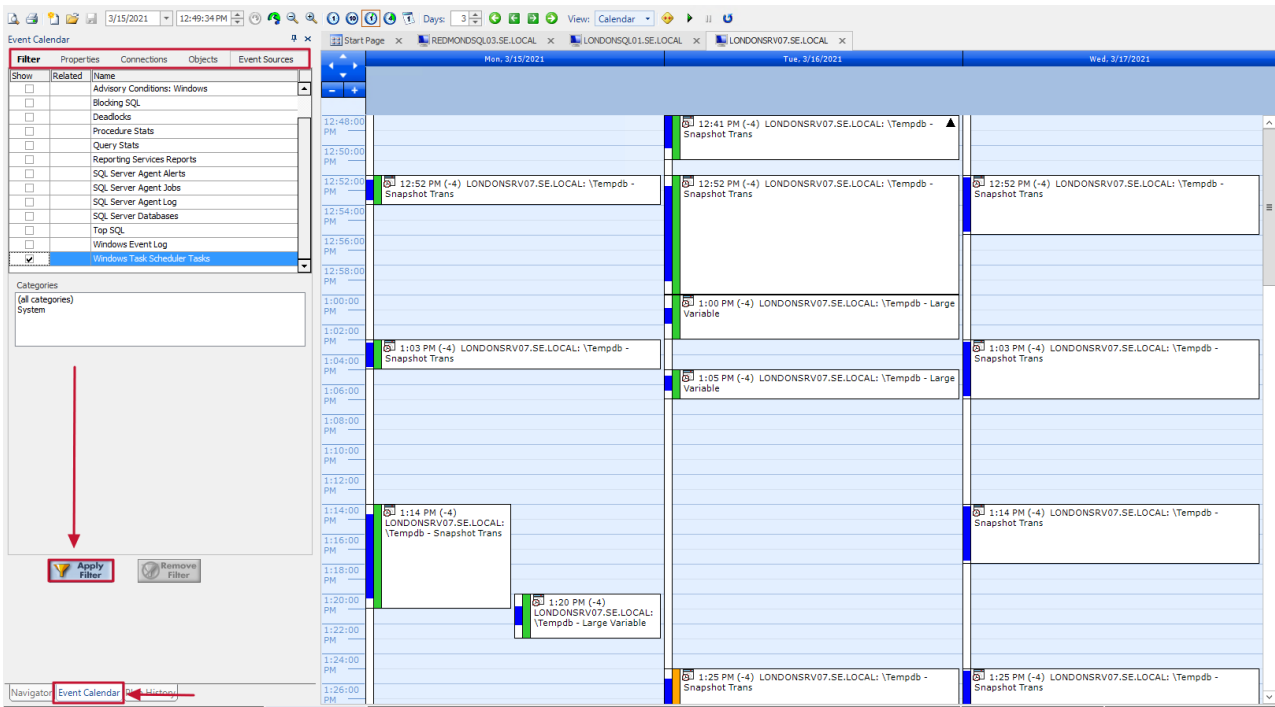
3/15/2021 12:49:34 PM Days: 3 View: Calendar

Event Calendar

Filter Properties Connections Objects Event Sources

| Show | Related | Name |
|---|---|---|
| ☐ | | Advisory Conditions: Windows |
| ☐ | | Blocking SQL |
| ☐ | | Deadlocks |
| ☐ | | Procedure Stats |
| ☐ | | Query Stats |
| ☐ | | Reporting Services Reports |
| ☐ | | SQL Server Agent Alerts |
| ☐ | | SQL Server Agent Jobs |
| ☐ | | SQL Server Agent Log |
| ☐ | | SQL Server Databases |
| ☐ | | Top SQL |
| ☐ | | Windows Event Log |
| ☑ | | Windows Task Scheduler Tasks |

Categories
(all categories)
System

Apply Filter
Remove Filter

Navigator Event Calendar Plan History

Start Page REDMONDSQL03.SE.LOCAL LONDONSQL01.SE.LOCAL LONDONSRV07.SE.LOCAL

Mon, 3/15/2021 Tue, 3/16/2021 Wed, 3/17/2021

12:48:00 PM
12:50:00 PM
12:52:00 PM
12:54:00 PM
12:56:00 PM
12:58:00 PM
1:00:00 PM
1:02:00 PM
1:04:00 PM
1:06:00 PM
1:08:00 PM
1:10:00 PM
1:12:00 PM
1:14:00 PM
1:16:00 PM
1:18:00 PM
1:20:00 PM
1:22:00 PM
1:24:00 PM
1:26:00 PM

12:41 PM (-4) LONDONSRV07.SE.LOCAL: \Tempdb - Snapshot Trans

12:52 PM (-4) LONDONSRV07.SE.LOCAL: \Tempdb - Snapshot Trans
12:52 PM (-4) LONDONSRV07.SE.LOCAL: \Tempdb - Snapshot Trans
12:52 PM (-4) LONDONSRV07.SE.LOCAL: \Tempdb - Snapshot Trans

1:00 PM (-4) LONDONSRV07.SE.LOCAL: \Tempdb - Large Variable

1:03 PM (-4) LONDONSRV07.SE.LOCAL: \Tempdb - Snapshot Trans
1:03 PM (-4) LONDONSRV07.SE.LOCAL: \Tempdb - Snapshot Trans

1:05 PM (-4) LONDONSRV07.SE.LOCAL: \Tempdb - Large Variable

1:14 PM (-4) LONDONSRV07.SE.LOCAL: \Tempdb - Snapshot Trans
1:14 PM (-4) LONDONSRV07.SE.LOCAL: \Tempdb - Snapshot Trans

1:20 PM (-4) LONDONSRV07.SE.LOCAL: \Tempdb - Large Variable

1:25 PM (-4) LONDONSRV07.SE.LOCAL: \Tempdb - Snapshot Trans
1:25 PM (-4) LONDONSRV07.SE.LOCAL: \Tempdb - Snapshot Trans